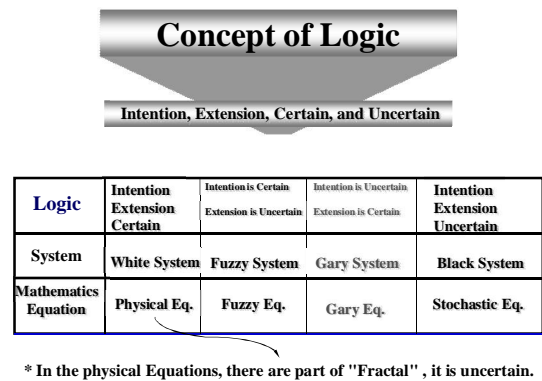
Concept of Logic

Intention, Extension, Certain, and Uncertain

| Logic | Intention Extension Certain | Intention is Certain Extension is Uncertain | Intention is Uncertain Extension is Certain | Intention Extension Uncertain |
|---|---|---|---|---|
| System | White System | Fuzzy System | Gary System | Black System |
| Mathematics Equation | Physical Eq. | Fuzzy Eq. | Gary Eq. | Stochastic Eq. |

* In the physical Equations, there are part of "Fractal" , it is uncertain.